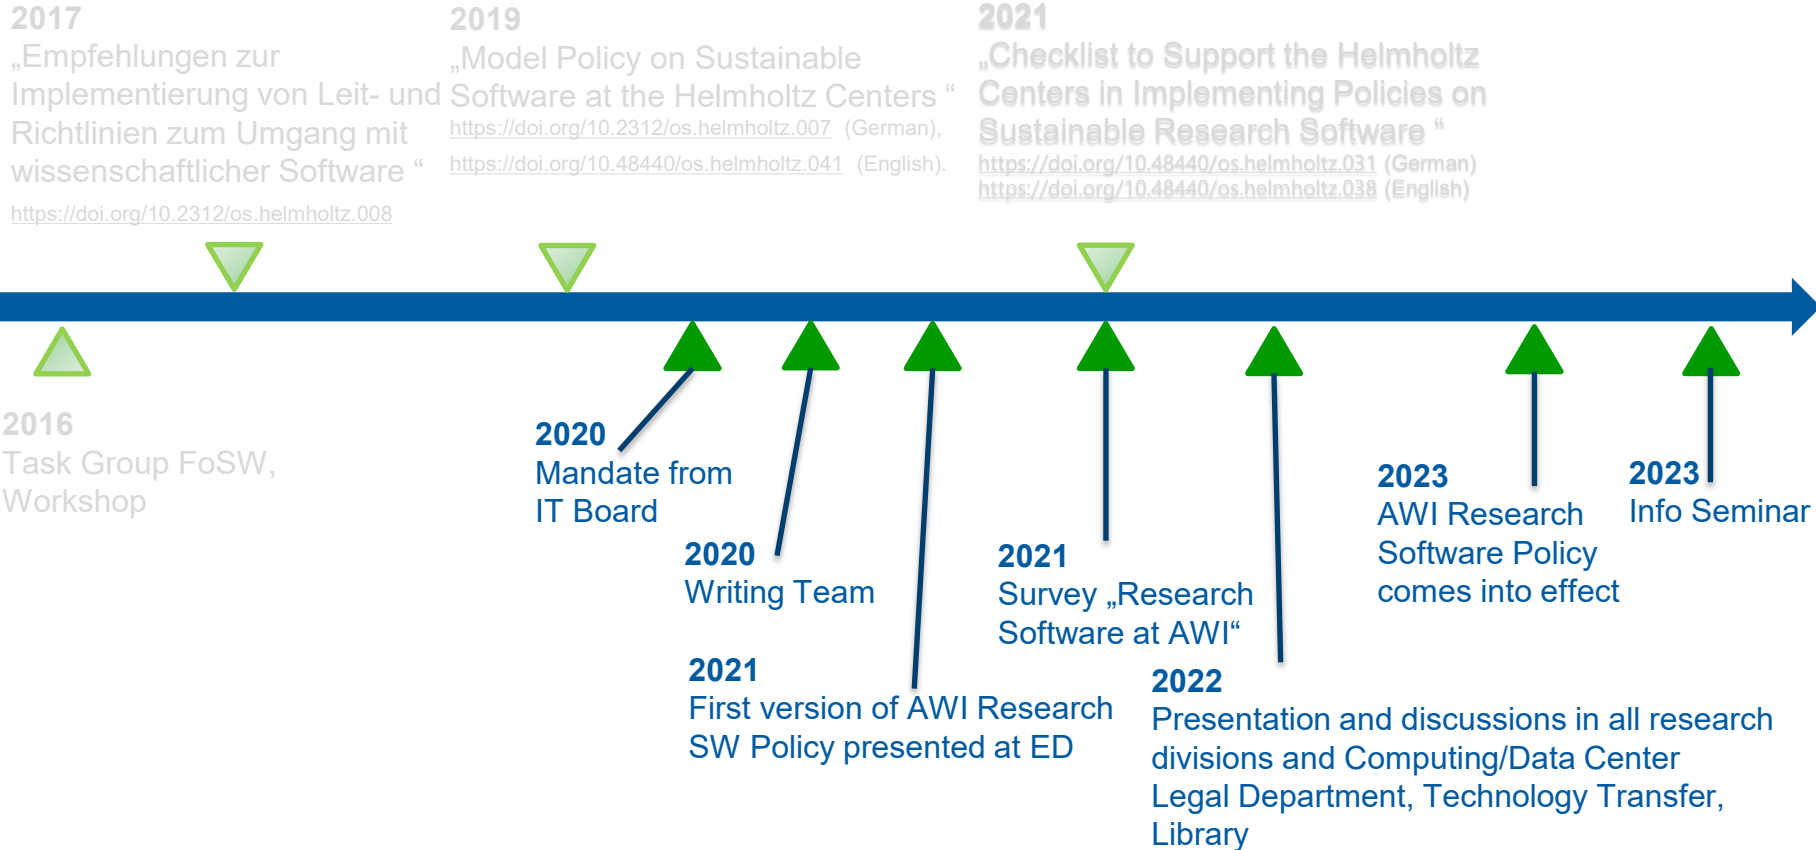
2017
„Empfehlungen zur Implementierung von Leit- und Richtlinien zum Umgang mit wissenschaftlicher Software “
https://doi.org/10.2312/os.helmholtz.008

2019
„Model Policy on Sustainable Software at the Helmholtz Centers “
https://doi.org/10.2312/os.helmholtz.007 (German),
https://doi.org/10.48440/os.helmholtz.041 (English).

2021
„Checklist to Support the Helmholtz Centers in Implementing Policies on Sustainable Research Software “
https://doi.org/10.48440/os.helmholtz.031 (German)
https://doi.org/10.48440/os.helmholtz.038 (English)

2016
Task Group FoSW, Workshop

2020
Mandate from IT Board

2020
Writing Team

2021
First version of AWI Research SW Policy presented at ED

2021
Survey „Research Software at AWI“

2022
Presentation and discussions in all research divisions and Computing/Data Center Legal Department, Technology Transfer, Library

2023
AWI Research Software Policy comes into effect

2023
Info Seminar